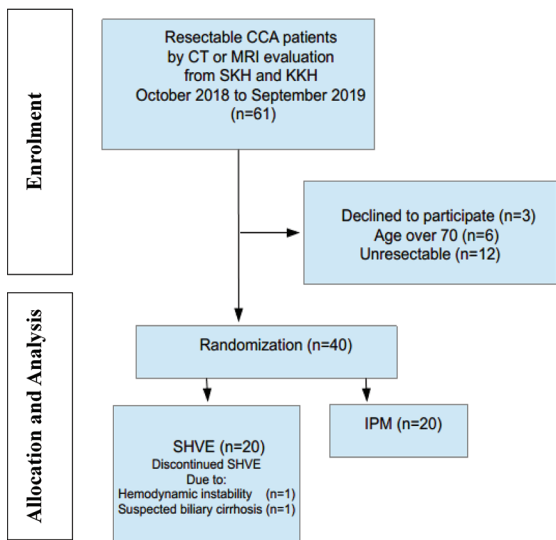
Enrolment

Resectable CCA patients by CT or MRI evaluation from SKH and KKH October 2018 to September 2019 (n=61)

Declined to participate (n=3)
Age over 70 (n=6)
Unresectable (n=12)

Allocation and Analysis

Randomization (n=40)

SHVE (n=20)
Discontinued SHVE
Due to:
Hemodynamic instability (n=1)
Suspected biliary cirrhosis (n=1)

IPM (n=20)